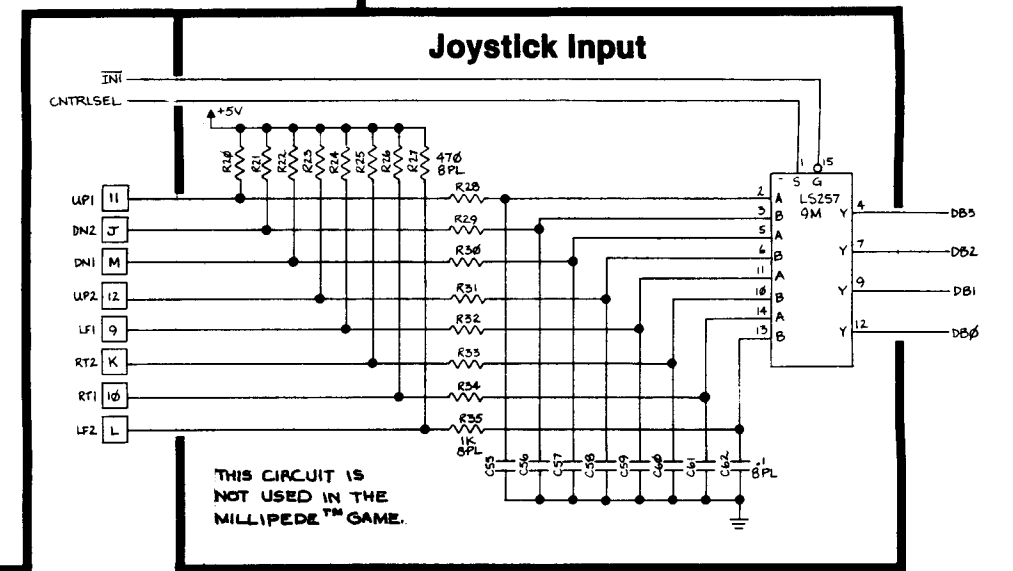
Joystick Input

$\overline{IN1}$

CNTRLSEL

+5V

R20 R21 R22 R23 R24 R25 R26 R27 470 8PL

UP1 11

DN2 J

DN1 M

UP2 12

LF1 9

RT2 K

RT1 10

LF2 L

R28 R29 R30 R31 R32 R33 R34 R35 1K 8PL

C55 C56 C57 C58 C59 C60 C61 C62 .1 8PL

1 15 S G

2 A 3 B 5 A 6 B 11 A 10 B 14 A 13 B

LS257 9M

Y 4 DB3

Y 7 DB2

Y 9 DB1

Y 12 DB0

THIS CIRCUIT IS NOT USED IN THE MILLIPEDE™ GAME.